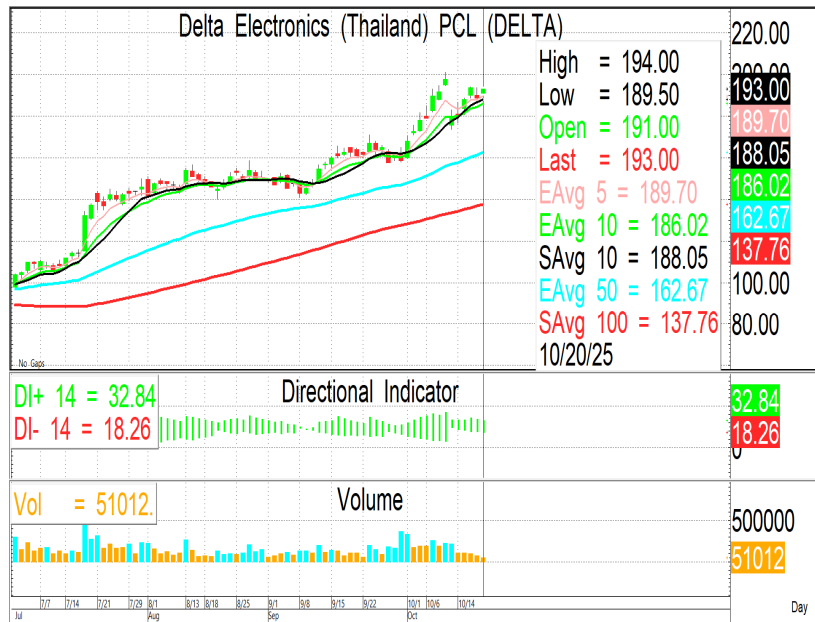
Delta Electronics (Thailand) PCL (DELTA)

High = 194.00
Low = 189.50
Open = 191.00
Last = 193.00
EAvg 5 = 189.70
EAvg 10 = 186.02
SAvg 10 = 188.05
EAvg 50 = 162.67
SAvg 100 = 137.76
10/20/25

220.00
200.00
193.00
189.70
188.05
186.02
162.67
137.76
100.00
80.00

No Gaps

DI+ 14 = 32.84
DI- 14 = 18.26
Directional Indicator

32.84
18.26
0

Vol = 51012.
Volume

500000
51012

7/7 7/14 7/21 7/29 8/5 8/13 8/18 8/25 9/1 9/8 9/15 9/22 10/1 10/6 10/14
Jul Aug Sep Oct

Day